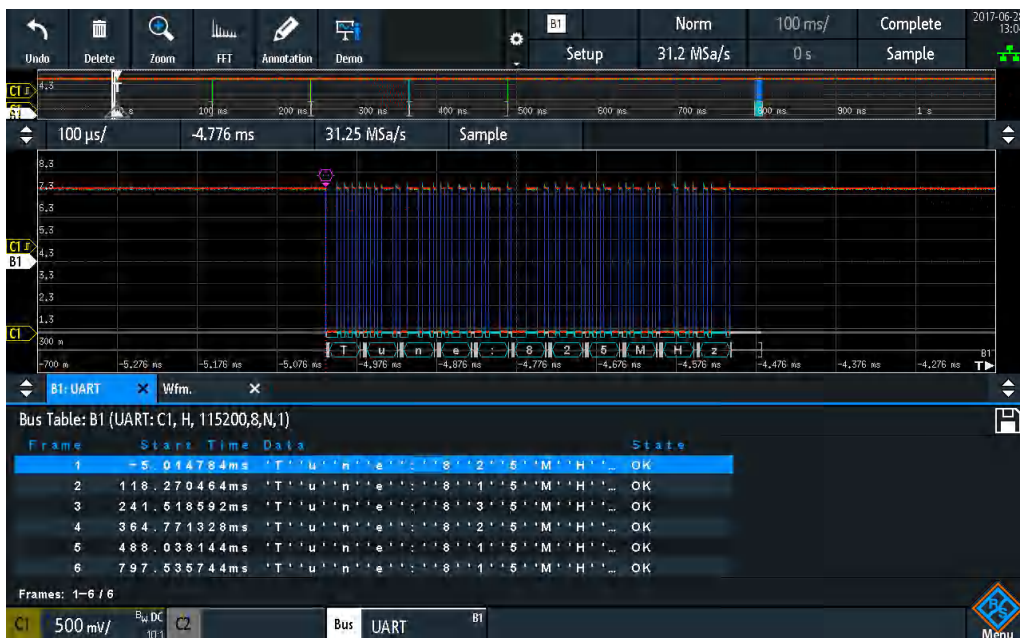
Undo Delete Zoom FFT Annotation Demo

B1 Setup Norm 31.2 MSa/s 100 ms/ 0 s Complete Sample

2017-06-2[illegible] 13:0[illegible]

C1 B1 4.3

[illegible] s 100 ms 200 ms 300 ms 400 ms 500 ms 600 ms 700 ms 800 ms 900 ms 1 s

100 µs/ -4.776 ms 31.25 MSa/s Sample

8.3
7.3
6.3
5.3
4.3
3.3
2.3
1.3
300 m

C1 B1
C1

T u n e : 8 2 5 M H z

-700 m -5.276 ms -5.176 ms -5.076 ms -4.976 ms -4.876 ms -4.776 ms -4.676 ms -4.576 ms -4.476 ms -4.376 ms -4.276 ms B1

B1: UART × Wfm. ×

Bus Table: B1 (UART: C1, H, 115200,8,N,1)

| Frame | Start Time | Data | State |
|---|---|---|---|
| 1 | -5.014784ms | 'T''u''n''e'':''8''2''5''M''H''... | OK |
| 2 | 118.270464ms | 'T''u''n''e'':''8''1''5''M''H''... | OK |
| 3 | 241.518592ms | 'T''u''n''e'':''8''3''5''M''H''... | OK |
| 4 | 364.771328ms | 'T''u''n''e'':''8''2''5''M''H''... | OK |
| 5 | 488.038144ms | 'T''u''n''e'':''8''1''5''M''H''... | OK |
| 6 | 797.535744ms | 'T''u''n''e'':''8''1''5''M''H''... | OK |

Frames: 1-6 / 6

C1 500 mV/ BW DC 10:1 C2 Bus UART B1

Menu